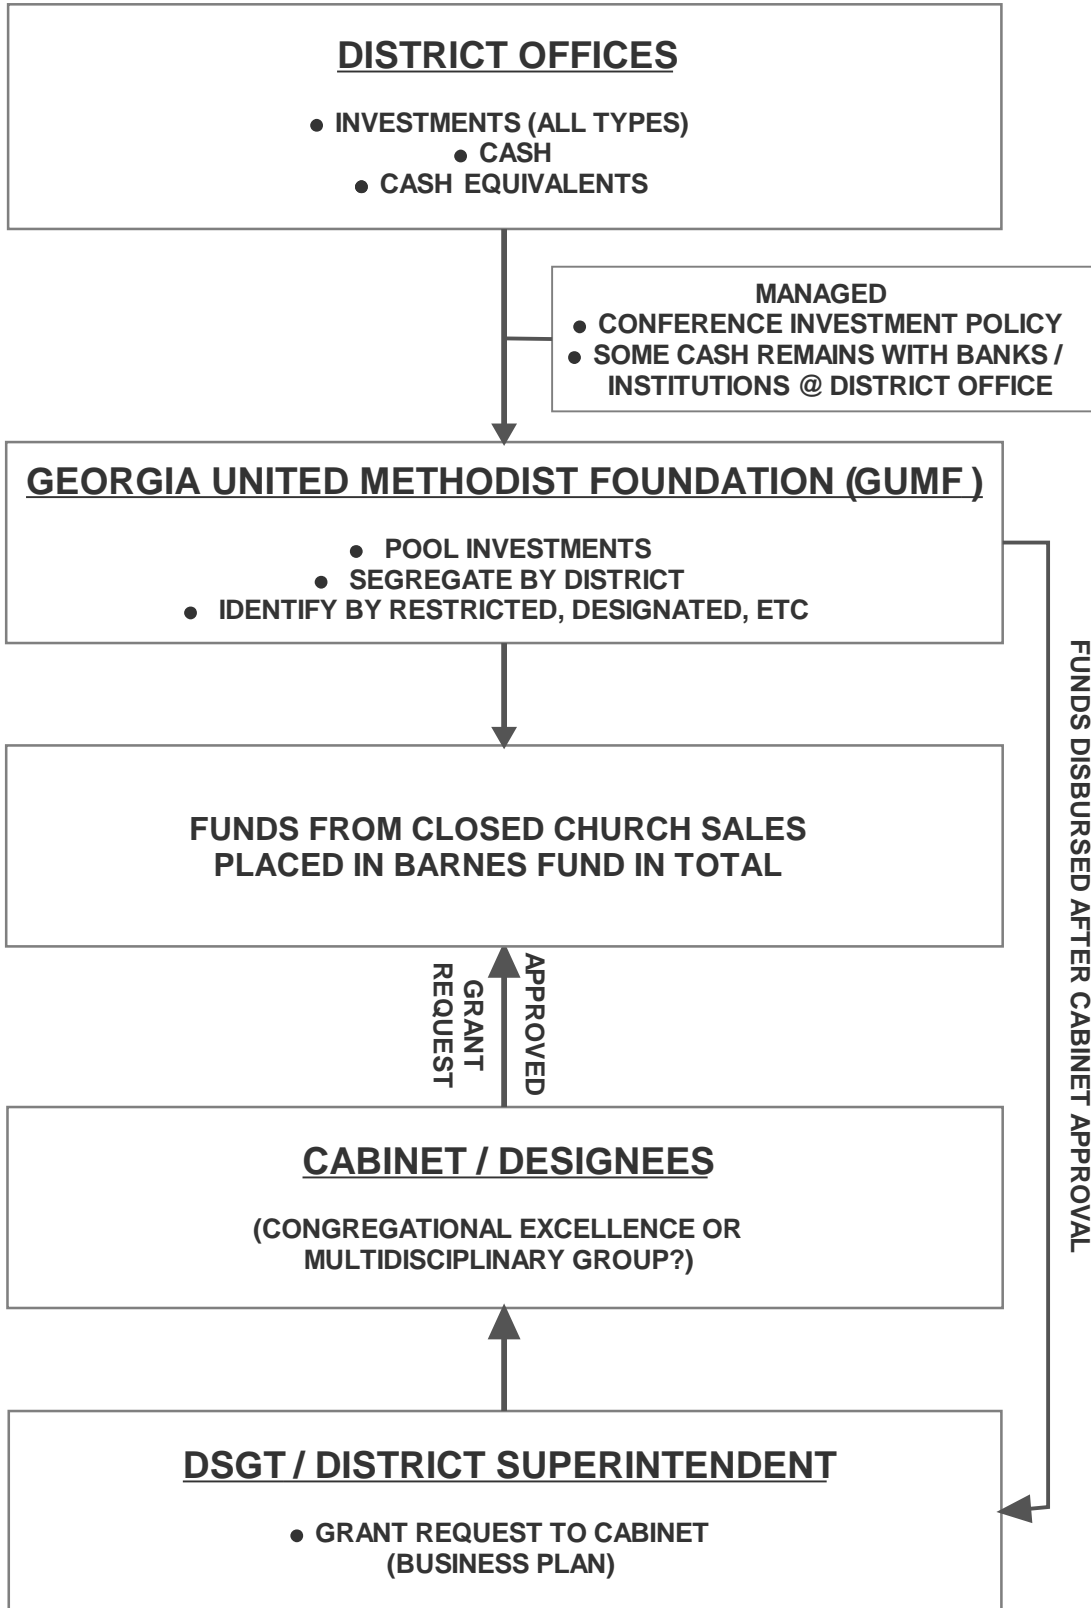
DISTRICT OFFICES

• INVESTMENTS (ALL TYPES)
• CASH
• CASH EQUIVALENTS

MANAGED
• CONFERENCE INVESTMENT POLICY
• SOME CASH REMAINS WITH BANKS / INSTITUTIONS @ DISTRICT OFFICE

GEORGIA UNITED METHODIST FOUNDATION (GUMF )

• POOL INVESTMENTS
• SEGREGATE BY DISTRICT
• IDENTIFY BY RESTRICTED, DESIGNATED, ETC

FUNDS DISBURSED AFTER CABINET APPROVAL

FUNDS FROM CLOSED CHURCH SALES PLACED IN BARNES FUND IN TOTAL

APPROVED

GRANT REQUEST

CABINET / DESIGNEES

(CONGREGATIONAL EXCELLENCE OR MULTIDISCIPLINARY GROUP?)

DSGT / DISTRICT SUPERINTENDENT

• GRANT REQUEST TO CABINET (BUSINESS PLAN)